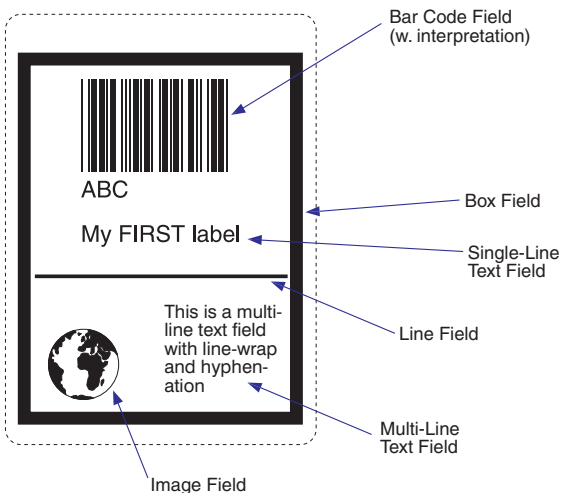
Bar Code Field (w. interpretation)

ABC

My FIRST label

Box Field

Single-Line Text Field

This is a multiline text field with line-wrap and hyphenation

Line Field

Multi-Line Text Field

Image Field